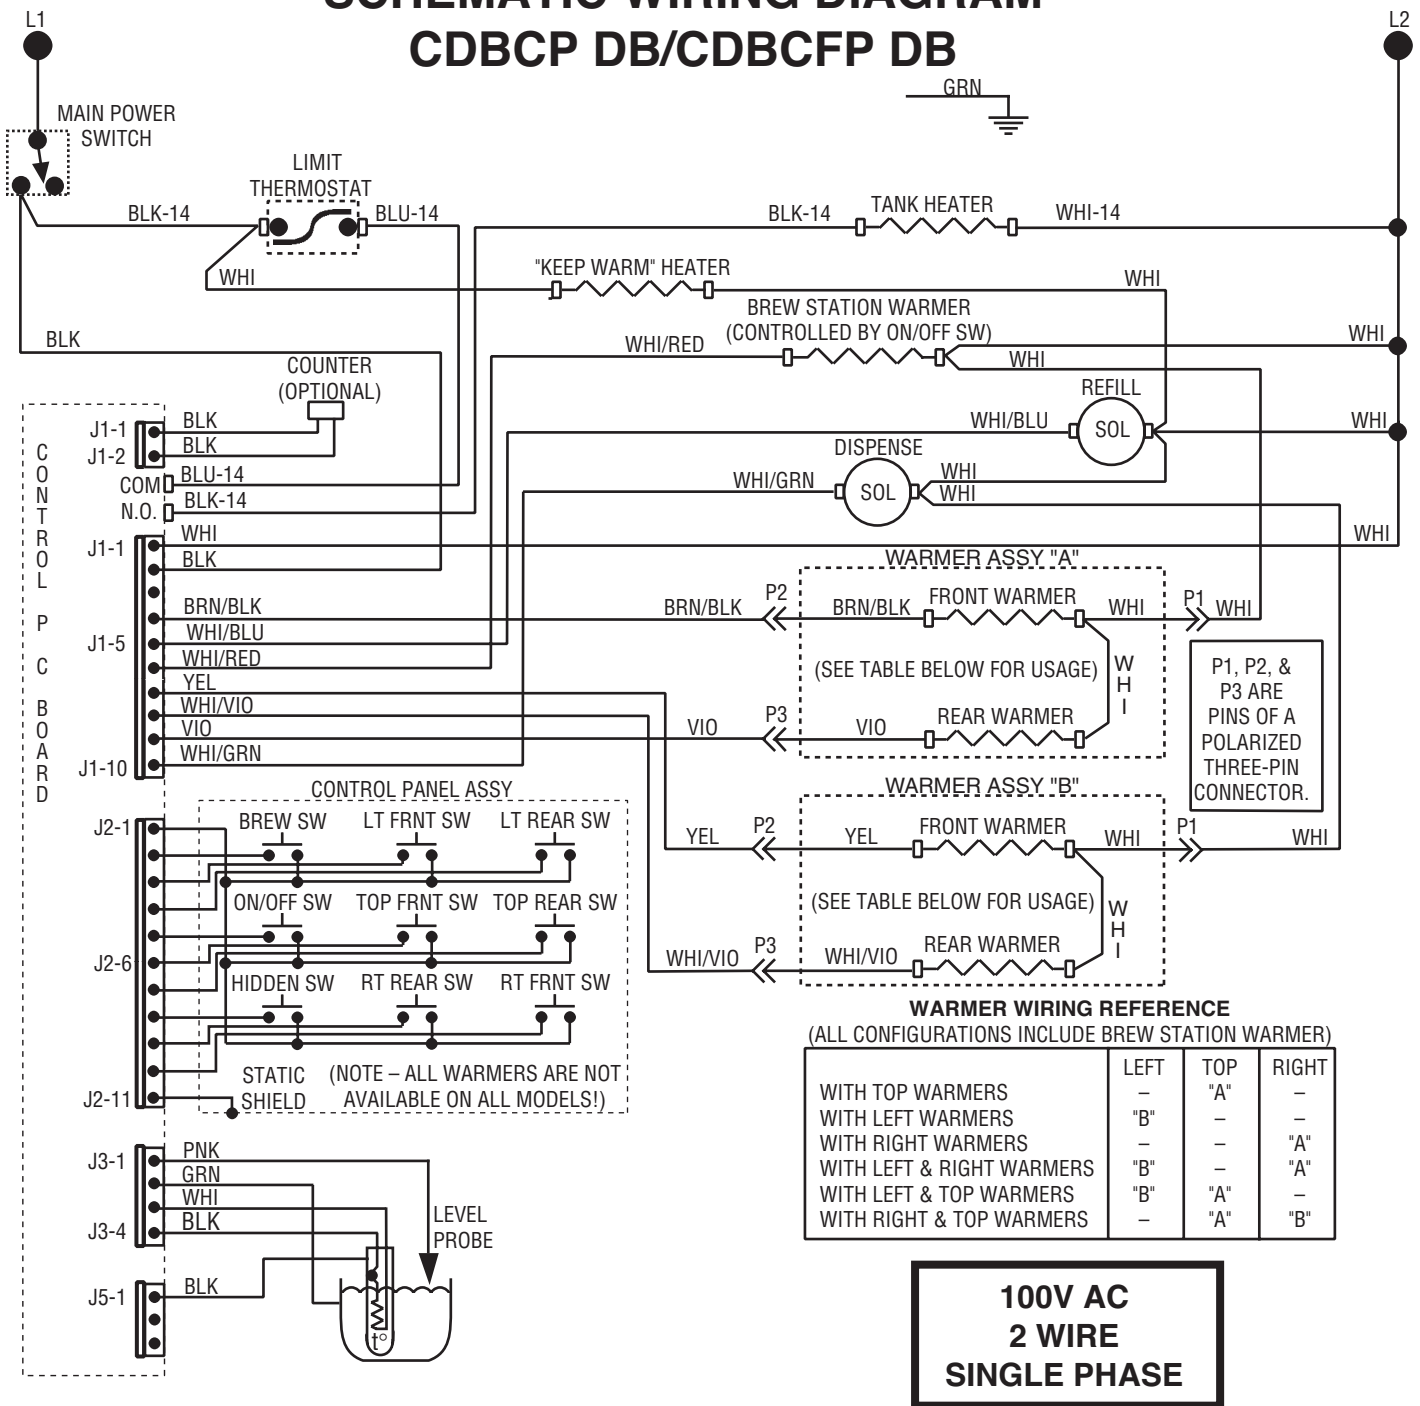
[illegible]

CDBCP DB/CDBCFP DB

L1

L2

GRN

MAIN POWER SWITCH

LIMIT THERMOSTAT

BLK-14

BLU-14

BLK-14

TANK HEATER

WHI-14

WHI

"KEEP WARM" HEATER

WHI

BREW STATION WARMER (CONTROLLED BY ON/OFF SW)

BLK

WHI/RED

WHI

WHI

COUNTER (OPTIONAL)

REFILL

WHI/BLU

SOL

WHI

DISPENSE

WHI/GRN

SOL

WHI

WHI

WHI

CONTROL PC BOARD

J1-1

J1-2

BLK

BLK

COM

BLU-14

N.O.

BLK-14

J1-1

WHI

BLK

WARMER ASSY "A"

P2

BRN/BLK

BRN/BLK

FRONT WARMER

WHI

P1

WHI

J1-5

WHI/BLU

WHI/RED

(SEE TABLE BELOW FOR USAGE)

WHI

P1, P2, & P3 ARE PINS OF A POLARIZED THREE-PIN CONNECTOR.

YEL

WHI/VIO

P3

REAR WARMER

VIO

VIO

VIO

J1-10

WHI/GRN

CONTROL PANEL ASSY

WARMER ASSY "B"

J2-1

BREW SW

LT FRNT SW

LT REAR SW

YEL

P2

YEL

FRONT WARMER

WHI

P1

WHI

ON/OFF SW

TOP FRNT SW

TOP REAR SW

(SEE TABLE BELOW FOR USAGE)

WHI

J2-6

WHI/VIO

P3

WHI/VIO

REAR WARMER

HIDDEN SW

RT REAR SW

RT FRNT SW

WARMER WIRING REFERENCE

(ALL CONFIGURATIONS INCLUDE BREW STATION WARMER)

J2-11

STATIC SHIELD

(NOTE – ALL WARMERS ARE NOT AVAILABLE ON ALL MODELS!)

| | LEFT | TOP | RIGHT |
|---|---|---|---|
| WITH TOP WARMERS | – | "A" | – |
| WITH LEFT WARMERS | "B" | – | – |
| WITH RIGHT WARMERS | – | – | "A" |
| WITH LEFT & RIGHT WARMERS | "B" | – | "A" |
| WITH LEFT & TOP WARMERS | "B" | "A" | – |
| WITH RIGHT & TOP WARMERS | – | "A" | "B" |

J3-1

PNK

GRN

WHI

J3-4

BLK

LEVEL PROBE

J5-1

BLK

t°

100V AC
2 WIRE
SINGLE PHASE